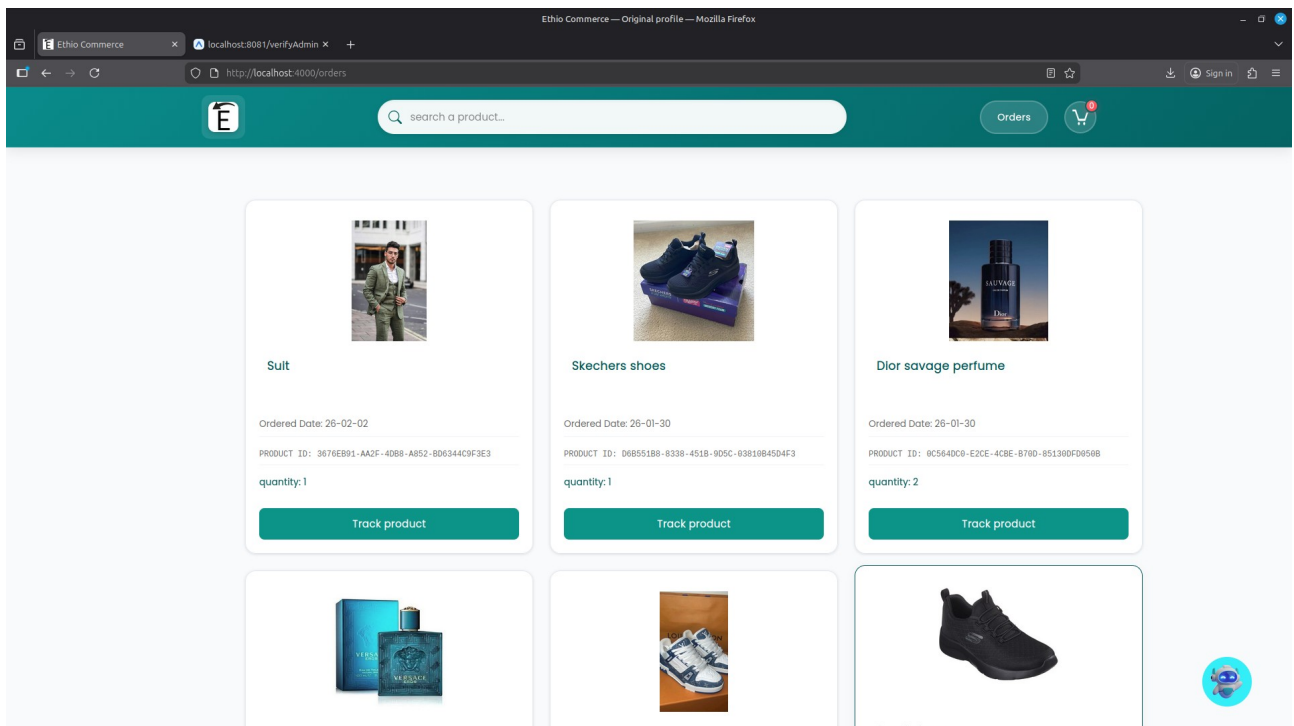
Ethio Commerce — Original profile — Mozilla Firefox

Ethio Commerce ×
localhost:8081/verifyAdmin ×
+

http://localhost:4000/orders

Sign in

E

search a product...

Orders

0

Suit

Ordered Date: 26-02-02

PRODUCT ID: 3676EB91-AA2F-4DB8-A852-8D6344C9F3E3

quantity: 1

Track product

Skechers shoes

Ordered Date: 26-01-30

PRODUCT ID: D6B551B8-8338-451B-9D5C-03810B45D4F3

quantity: 1

Track product

SAUVAGE
Dior

Dior savage perfume

Ordered Date: 26-01-30

PRODUCT ID: 0C564DC0-E2CE-4CBE-870D-85130DFD050B

quantity: 2

Track product

VERSACE
VERSACE